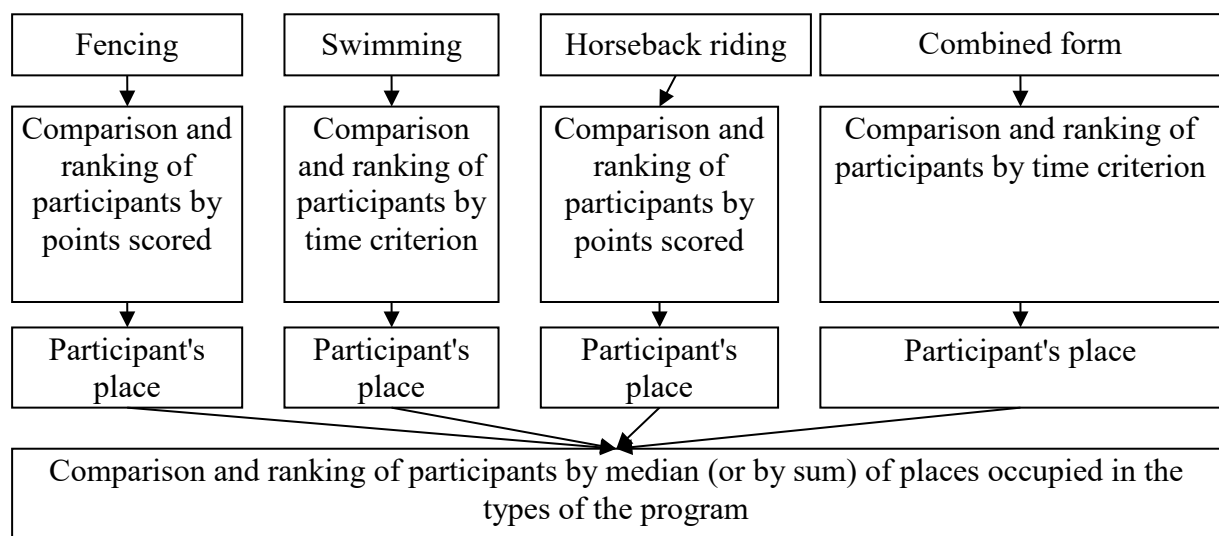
Fencing

Comparison and ranking of participants by points scored

Participant's place

Swimming

Comparison and ranking of participants by time criterion

Participant's place

Horseback riding

Comparison and ranking of participants by points scored

Participant's place

Combined form

Comparison and ranking of participants by time criterion

Participant's place

Comparison and ranking of participants by median (or by sum) of places occupied in the types of the program